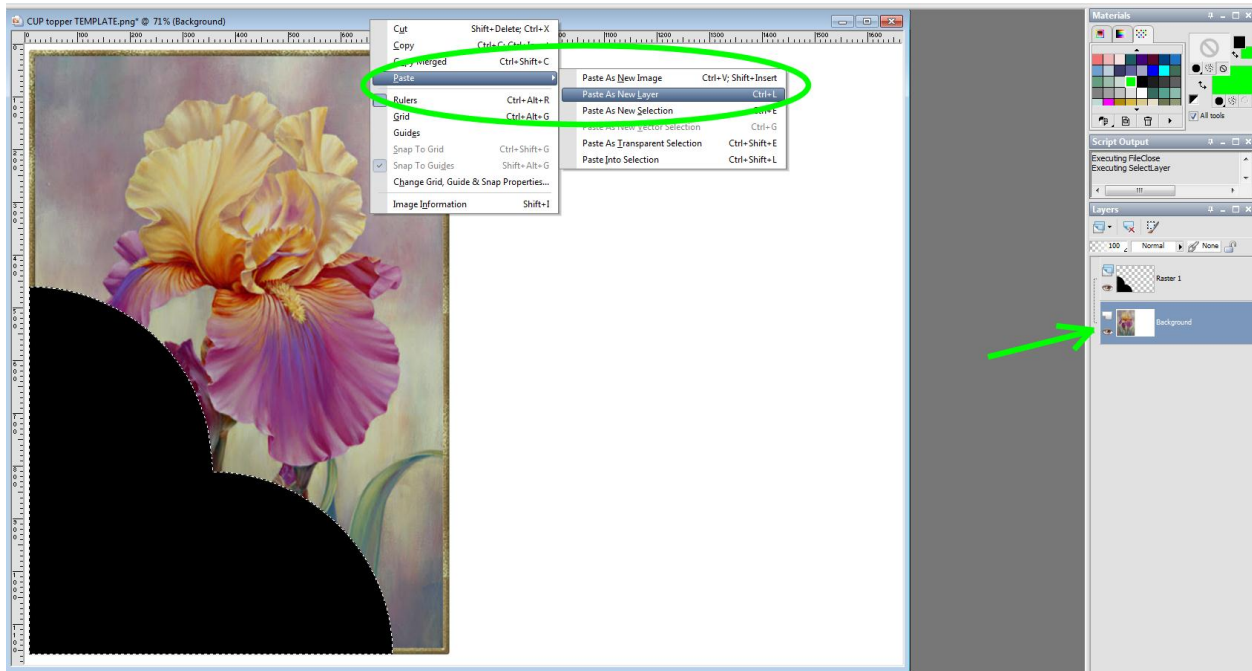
CUP topper TEMPLATE.png* @ 71% (Background)

Cut Shift+Delete; Ctrl+X
Copy Ctrl+C; Ctrl+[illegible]
Copy Merged Ctrl+Shift+C
Paste
Rulers Ctrl+Alt+R
Grid Ctrl+Alt+G
Guides
Snap To Grid Ctrl+Shift+G
Snap To Guides Shift+Alt+G
Change Grid, Guide & Snap Properties...
Image Information Shift+I

Paste As New Image Ctrl+V; Shift+Insert
Paste As New Layer Ctrl+L
Paste As New Selection Ctrl+E
Paste As New Vector Selection Ctrl+G
Paste As Transparent Selection Ctrl+Shift+E
Paste Into Selection Ctrl+Shift+L

Materials
All tools

Script Output
Executing FileClose
Executing SelectLayer

Layers
100 Normal None
Raster 1
Background